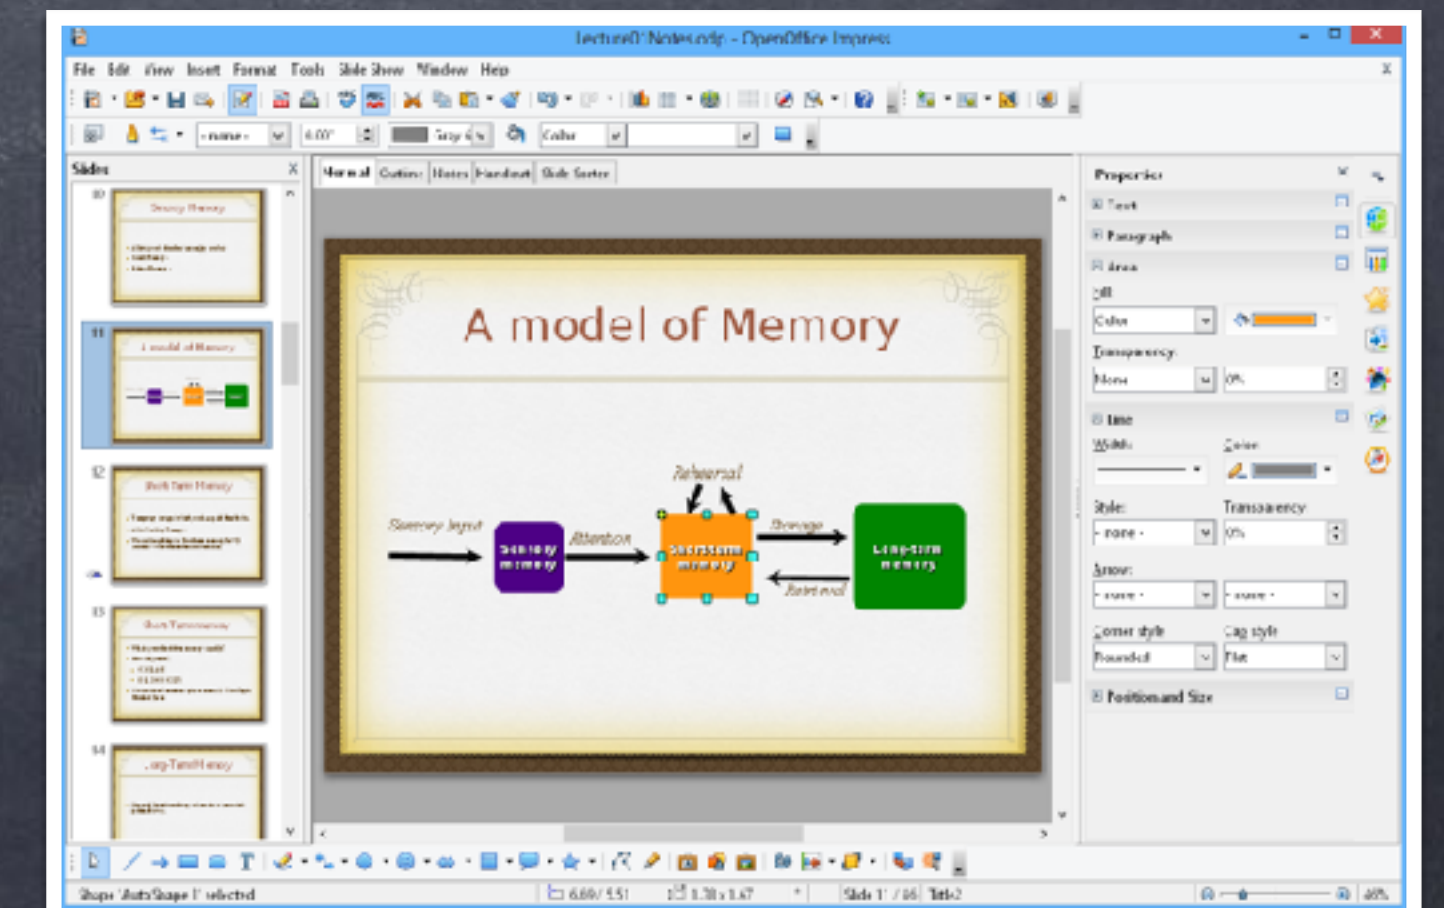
lecture01Notes.odp - OpenOffice Impress

File Edit View Insert Format Tools Slide Show Window Help

-none- 0.00" Grey 6 Color

Slides

10 Sensory Memory

11 A model of Memory

12 Short-Term Memory

13 Short-Term memory

14 Long-Term Memory

Normal Outline Notes Handout Slide Sorter

A model of Memory

Sensory input

Sensory memory

Attention

Rehearsal

Short-term memory

Storage

Retrieval

Long-term memory

Properties

Text

Paragraph

Area

Fill

Color

Transparency

None 0%

Line

Width Color

Style Transparency

- none - 0%

Arrow

- none - - none -

Corner style Cap style

Rounded Flat

Position and Size

Shape 'AutoShape 1' selected 6.69 / 5.51 1.30 x 1.47 Slide 11 / 66 Title2 46%